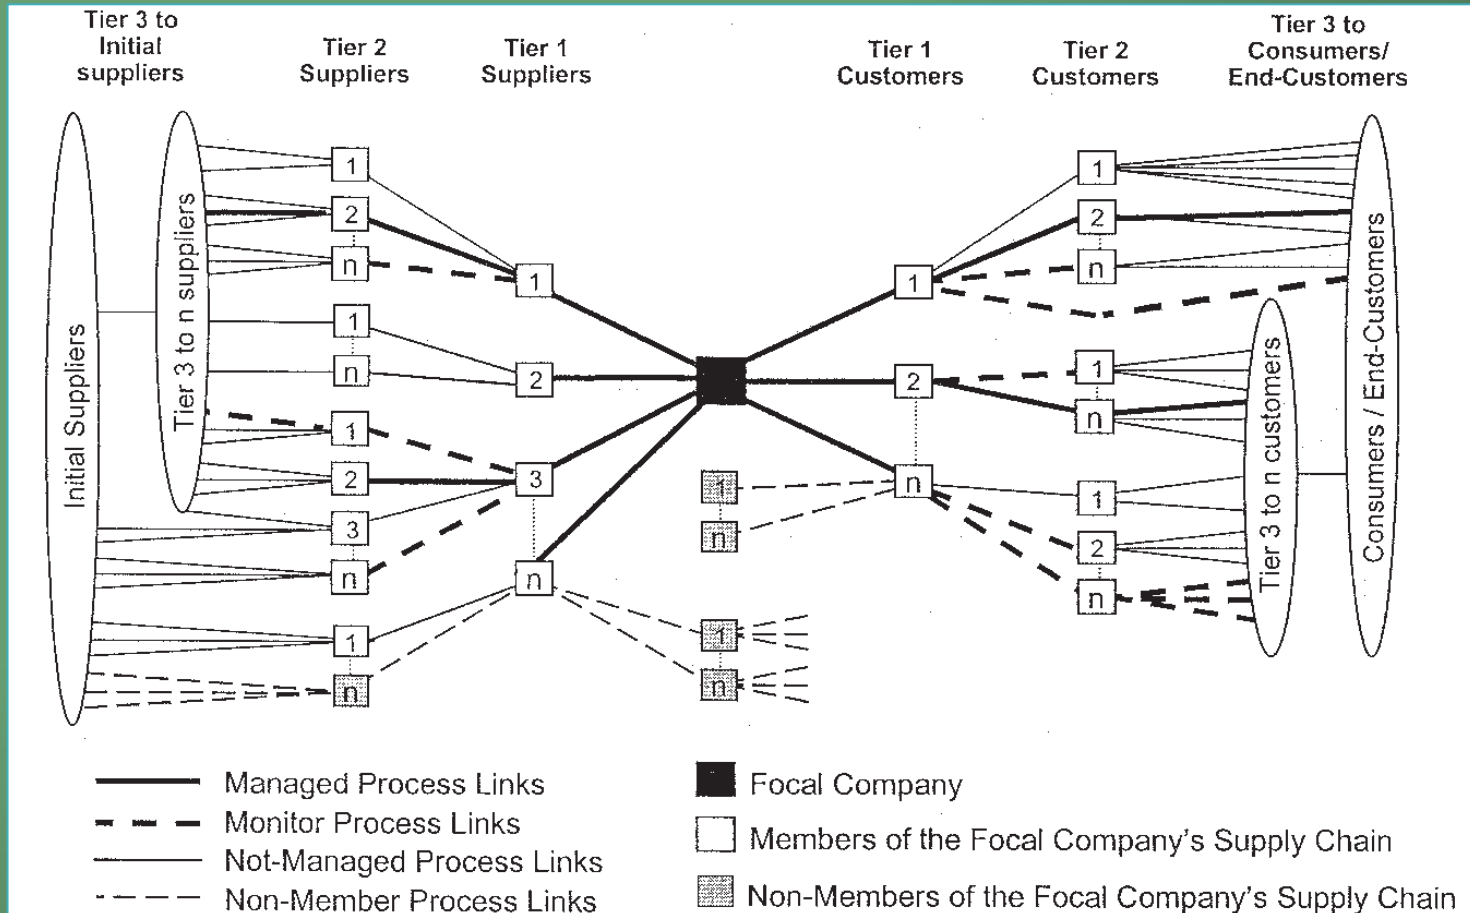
Tier 3 to Initial suppliers

Tier 2 Suppliers

Tier 1 Suppliers

Tier 1 Customers

Tier 2 Customers

Tier 3 to Consumers/ End-Customers

Initial Suppliers

Tier 3 to n suppliers

1
2
n
1
n
1
2
3
n
1
n

1
2
3
n

1
n
1
n

1
2
n

1
2
n
1
n
1
2
n

Tier 3 to n customers

Consumers / End-Customers

Managed Process Links
Monitor Process Links
Not-Managed Process Links
Non-Member Process Links

Focal Company
Members of the Focal Company's Supply Chain
Non-Members of the Focal Company's Supply Chain